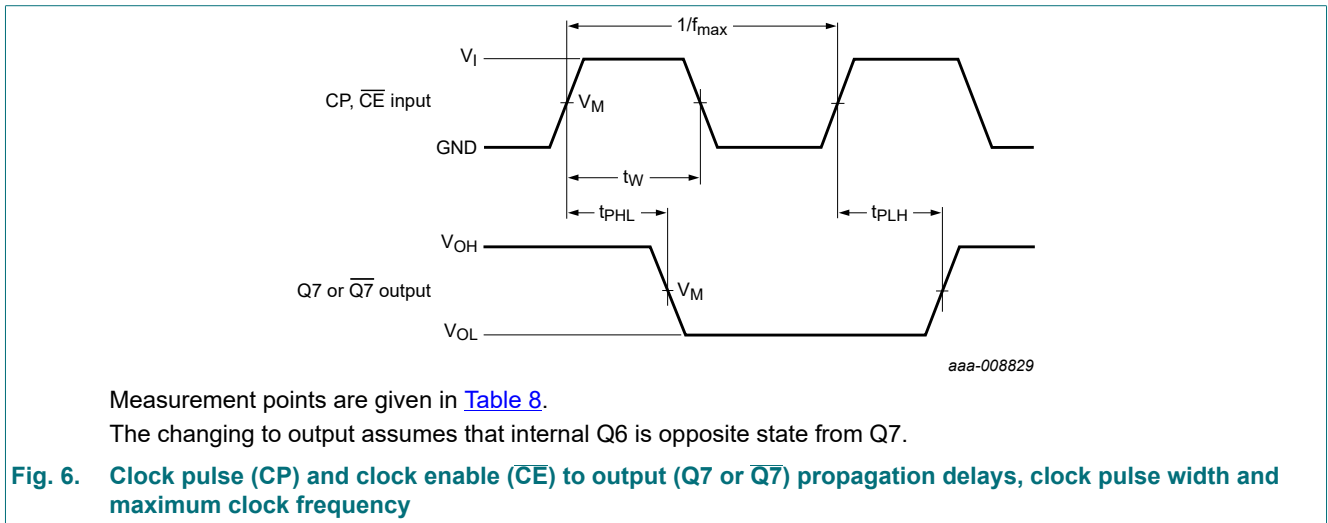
$1/f_{max}$

$V_I$

CP, $\overline{CE}$ input

$V_M$

GND

$t_W$

$t_{PHL}$

$t_{PLH}$

$V_{OH}$

Q7 or $\overline{Q7}$ output

$V_M$

$V_{OL}$

aaa-008829

Measurement points are given in Table 8.

The changing to output assumes that internal Q6 is opposite state from Q7.

Fig. 6. Clock pulse (CP) and clock enable ($\overline{CE}$) to output (Q7 or $\overline{Q7}$) propagation delays, clock pulse width and maximum clock frequency